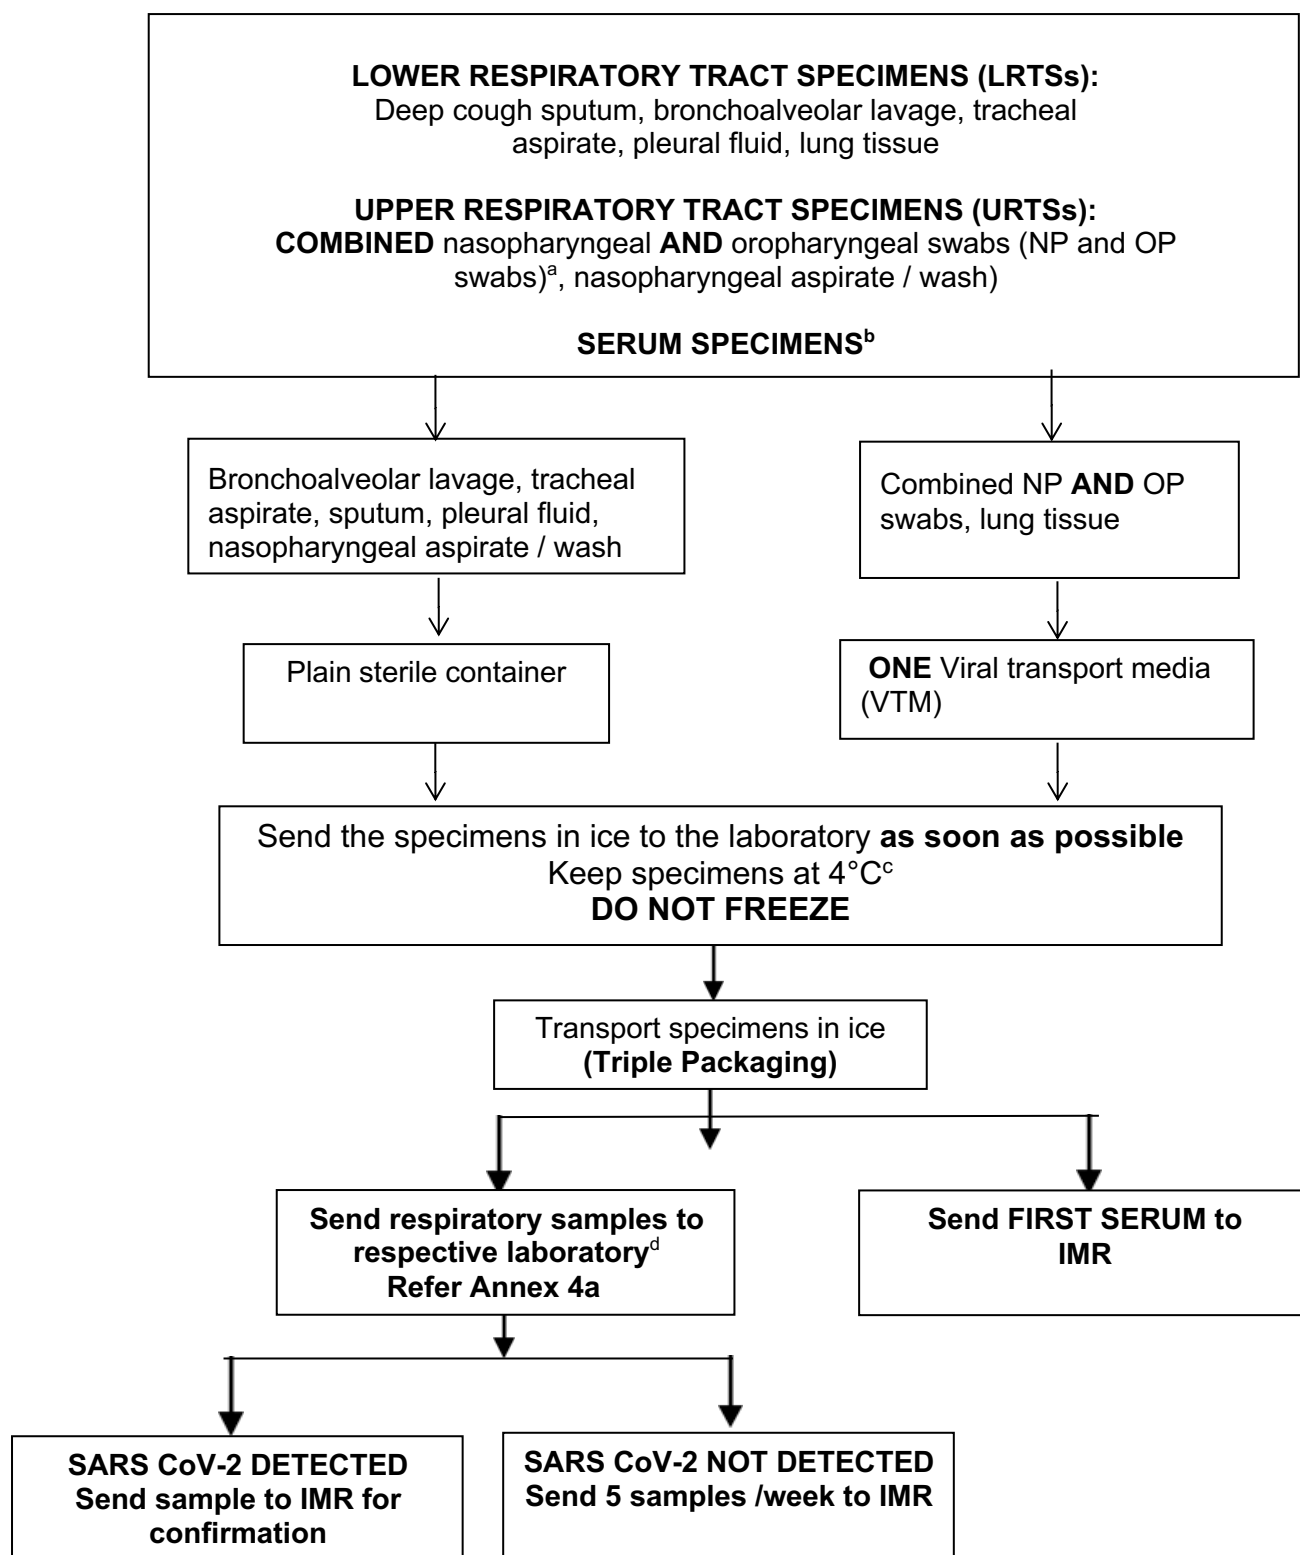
**LOWER RESPIRATORY TRACT SPECIMENS (LRTSs):**
Deep cough sputum, bronchoalveolar lavage, tracheal aspirate, pleural fluid, lung tissue

**UPPER RESPIRATORY TRACT SPECIMENS (URTSs):**
**COMBINED** nasopharyngeal **AND** oropharyngeal swabs (NP and OP swabs)$^a$, nasopharyngeal aspirate / wash)

**SERUM SPECIMENS$^b$**

Bronchoalveolar lavage, tracheal aspirate, sputum, pleural fluid, nasopharyngeal aspirate / wash

Combined NP **AND** OP swabs, lung tissue

Plain sterile container

**ONE** Viral transport media (VTM)

Send the specimens in ice to the laboratory **as soon as possible**
Keep specimens at 4°C$^c$
**DO NOT FREEZE**

Transport specimens in ice
**(Triple Packaging)**

**Send respiratory samples to respective laboratory$^d$**
**Refer Annex 4a**

**Send FIRST SERUM to IMR**

**SARS CoV-2 DETECTED**
**Send sample to IMR for confirmation**

**SARS CoV-2 NOT DETECTED**
**Send 5 samples /week to IMR**